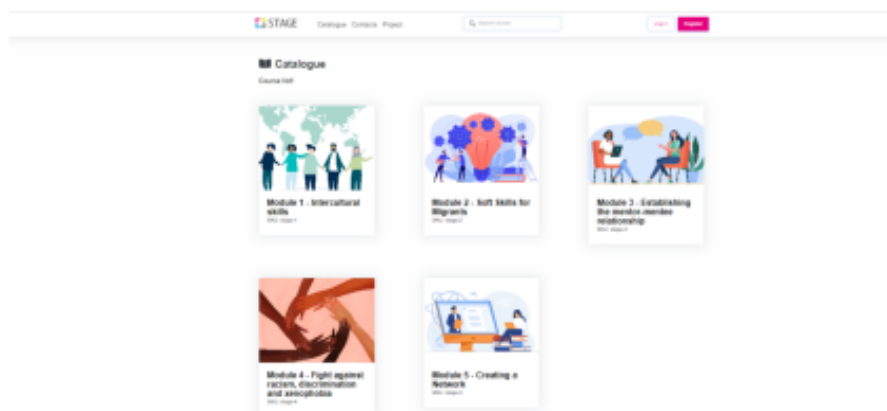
STAGE

Catalogue Contacts Project

Search course

Log in

Register

Catalogue

Course list

Module 1 - Intercultural skills

SMs: stage 1

Module 2 - Soft Skills for Migrants

SMs: stage 2

Module 3 - Establishing the mentor-mentee relationship

SMs: stage 3

Module 4 - Fight against racism, discrimination and xenophobia

SMs: stage 4

Module 5 - Creating a Network

SMs: stage 5